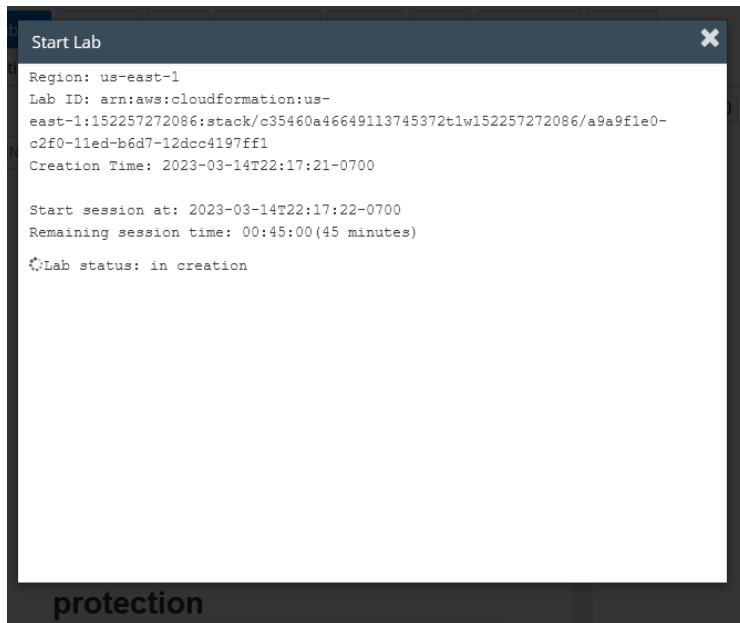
Start Lab

Region: us-east-1
Lab ID: arn:aws:cloudformation:us-east-1:152257272086:stack/c35460a46649113745372t1w152257272086/a9a9f1e0-c2f0-11ed-b6d7-12dcc4197ff1
Creation Time: 2023-03-14T22:17:21-0700

Start session at: 2023-03-14T22:17:22-0700
Remaining session time: 00:45:00(45 minutes)

Lab status: in creation

protection